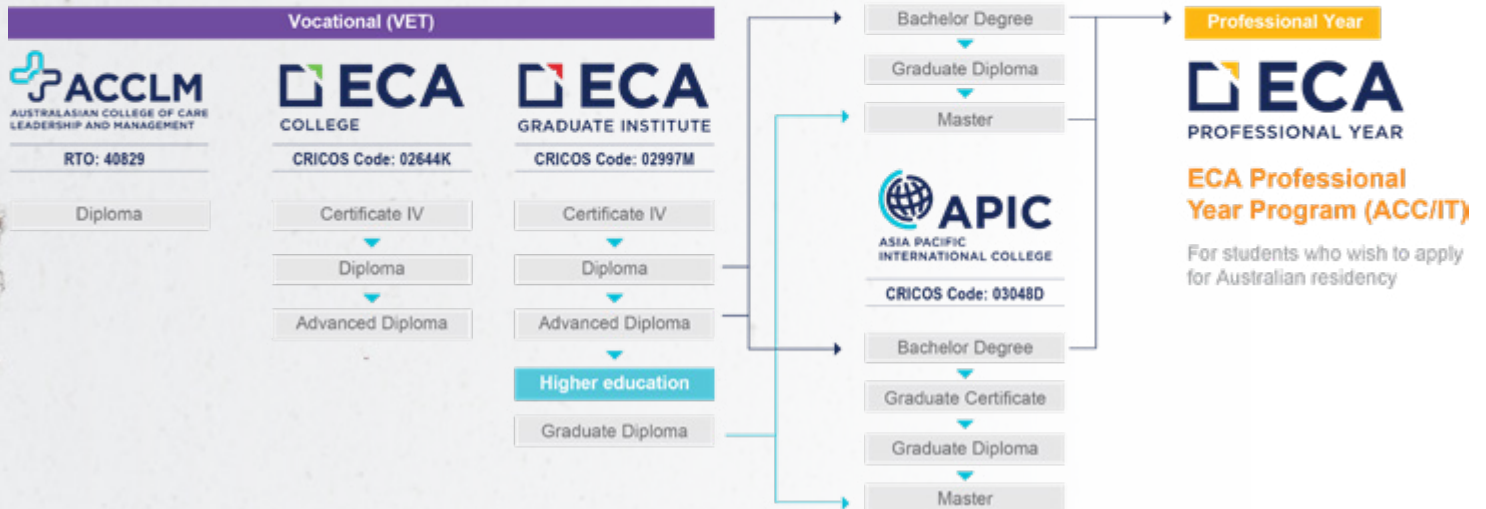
Vocational (VET)

ACCLM
AUSTRALASIAN COLLEGE OF CARE LEADERSHIP AND MANAGEMENT

RTO: 40829

Diploma

ECA
COLLEGE

CRICOS Code: 02644K

Certificate IV

Diploma

Advanced Diploma

ECA
GRADUATE INSTITUTE

CRICOS Code: 02997M

Certificate IV

Diploma

Advanced Diploma

Higher education

Graduate Diploma

Bachelor Degree

Graduate Diploma

Master

APIC
ASIA PACIFIC INTERNATIONAL COLLEGE

CRICOS Code: 03048D

Bachelor Degree

Graduate Certificate

Graduate Diploma

Master

Professional Year

ECA
PROFESSIONAL YEAR

ECA Professional Year Program (ACC/IT)

For students who wish to apply for Australian residency